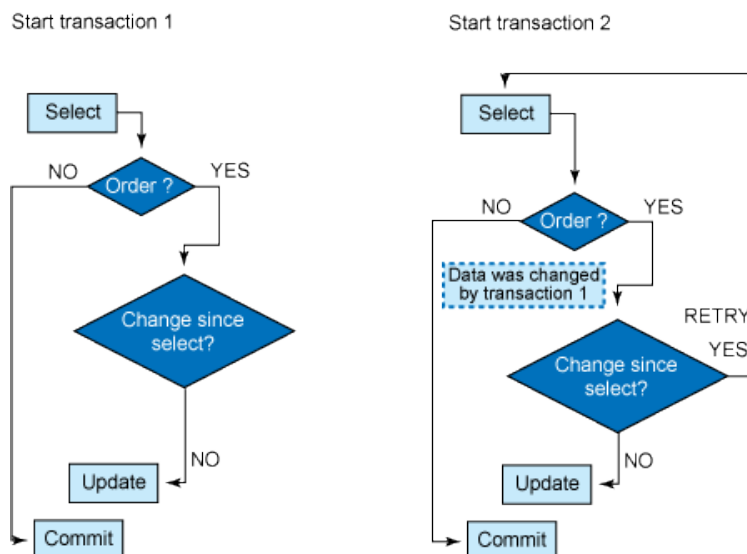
Start transaction 1

Select

NO

Order ?

YES

Change since select?

NO

Update

Commit

Start transaction 2

Select

NO

Order ?

YES

Data was changed by transaction 1

RETRY

YES

Change since select?

NO

Update

Commit